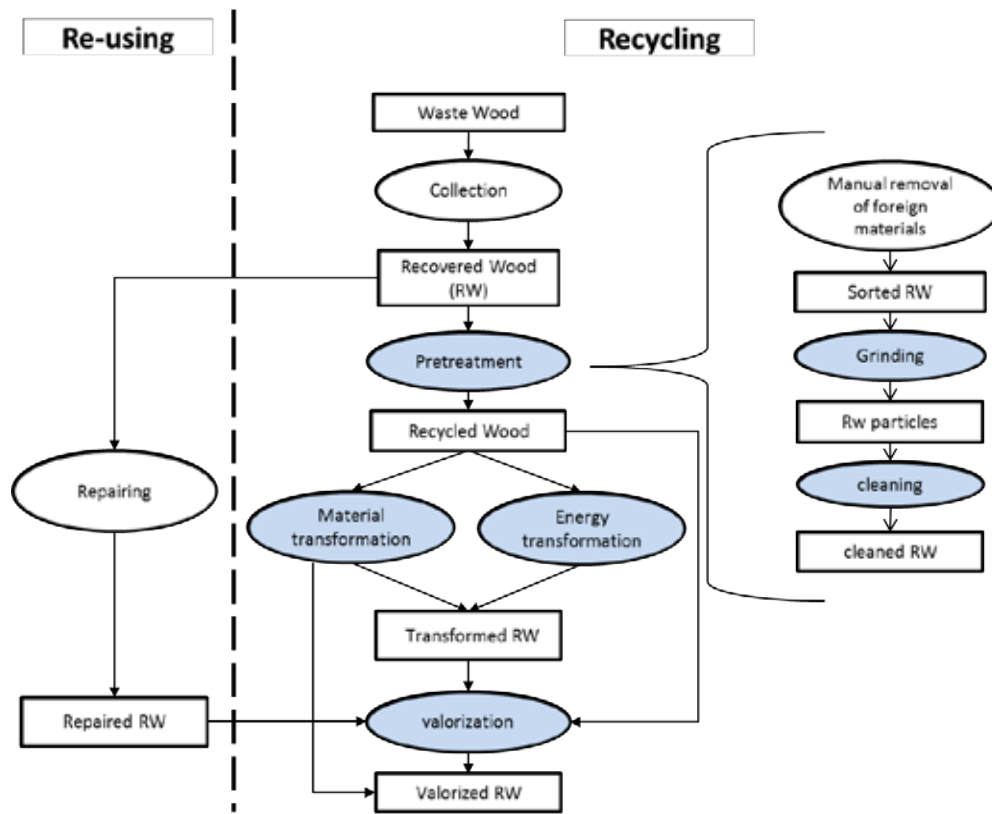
Re-using

Recycling

Waste Wood

Collection

Recovered Wood (RW)

Pretreatment

Recycled Wood

Material transformation

Energy transformation

Transformed RW

valorization

Valorized RW

Repairing

Repaired RW

Manual removal of foreign materials

Sorted RW

Grinding

Rw particles

cleaning

cleaned RW